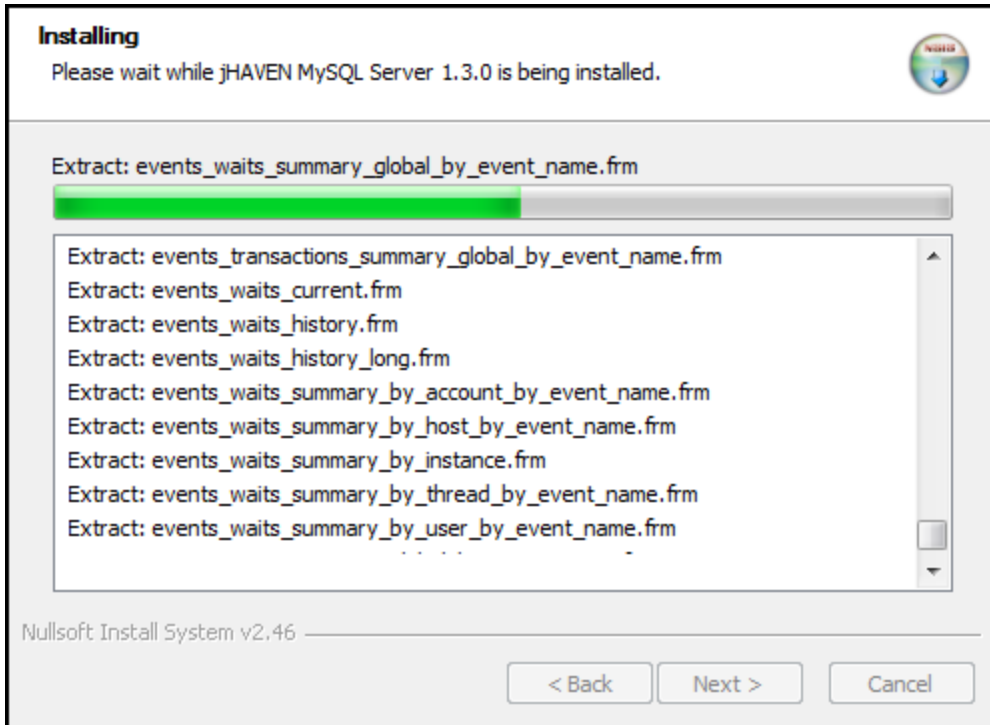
Installing
Please wait while jHAVEN MySQL Server 1.3.0 is being installed.

Extract: events_waits_summary_global_by_event_name.frm

Extract: events_transactions_summary_global_by_event_name.frm
Extract: events_waits_current.frm
Extract: events_waits_history.frm
Extract: events_waits_history_long.frm
Extract: events_waits_summary_by_account_by_event_name.frm
Extract: events_waits_summary_by_host_by_event_name.frm
Extract: events_waits_summary_by_instance.frm
Extract: events_waits_summary_by_thread_by_event_name.frm
Extract: events_waits_summary_by_user_by_event_name.frm
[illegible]

Nullsoft Install System v2.46

< Back
Next >
Cancel